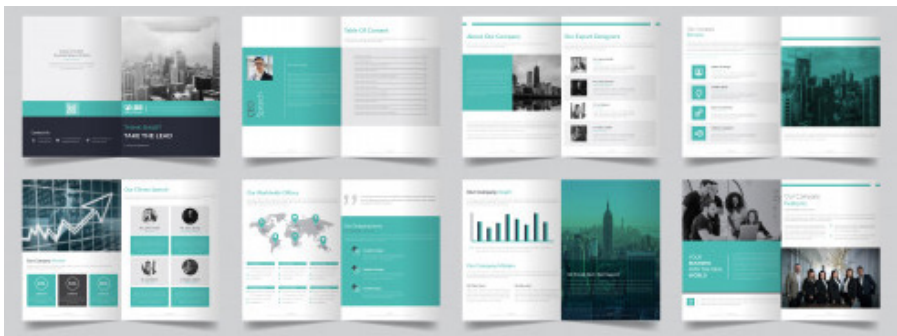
THINK SMART
TAKE THE LEAD

Table Of Content

About Our Company

Our Expert Designers

Our Company Services

Our Clients Speech

Our Worldwide Offices

Our Company Graph

Our Company Vision

Our Company Features

YOUR BUSINESS WITH THE NEW WORLD